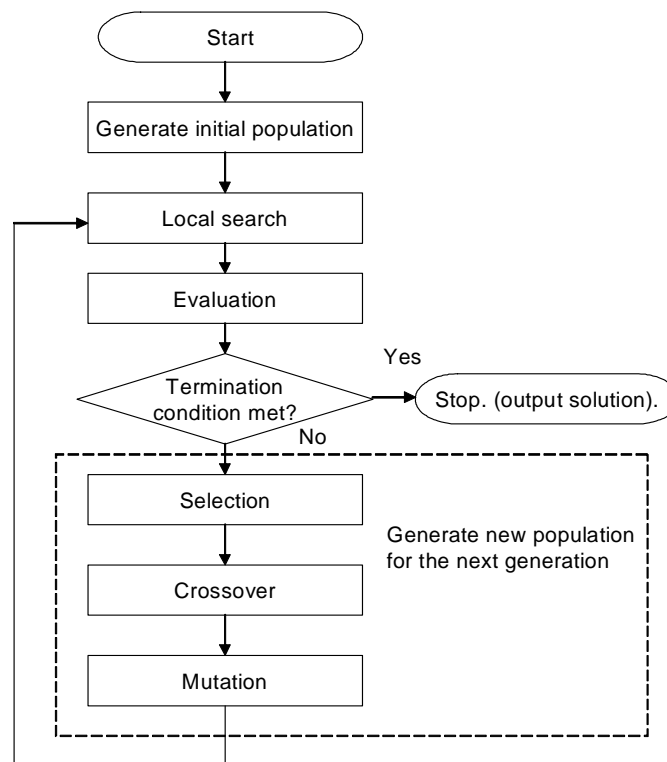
Start

Generate initial population

Local search

Evaluation

Termination condition met?

Yes

Stop. (output solution).

No

Selection

Generate new population for the next generation

Crossover

Mutation